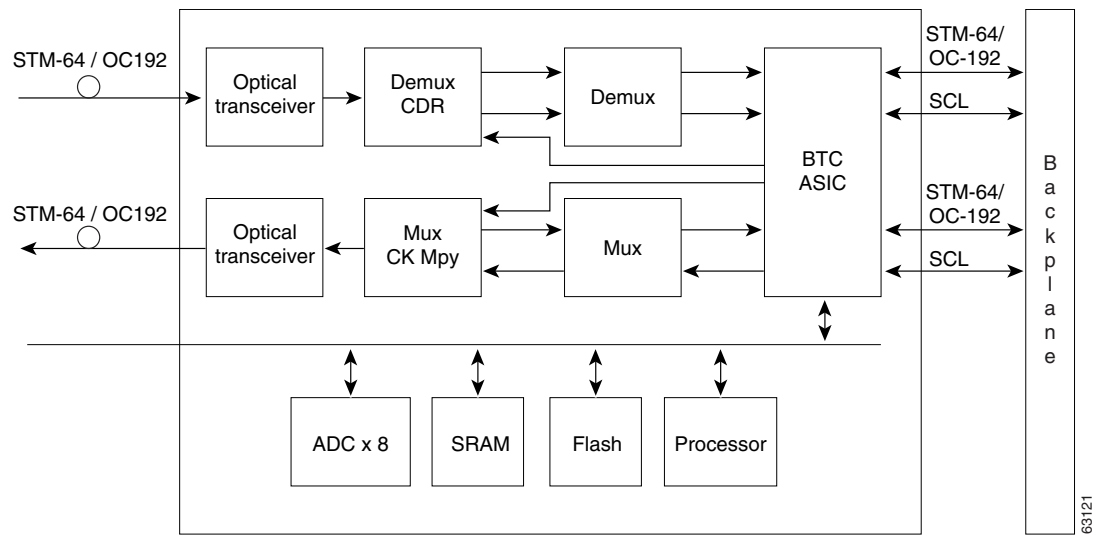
STM-64 / OC192

Optical transceiver

Demux CDR

Demux

BTC ASIC

STM-64/ OC-192

SCL

STM-64 / OC192

Optical transceiver

Mux CK Mpy

Mux

STM-64/ OC-192

SCL

Backplane

ADC x 8

SRAM

Flash

Processor

63121